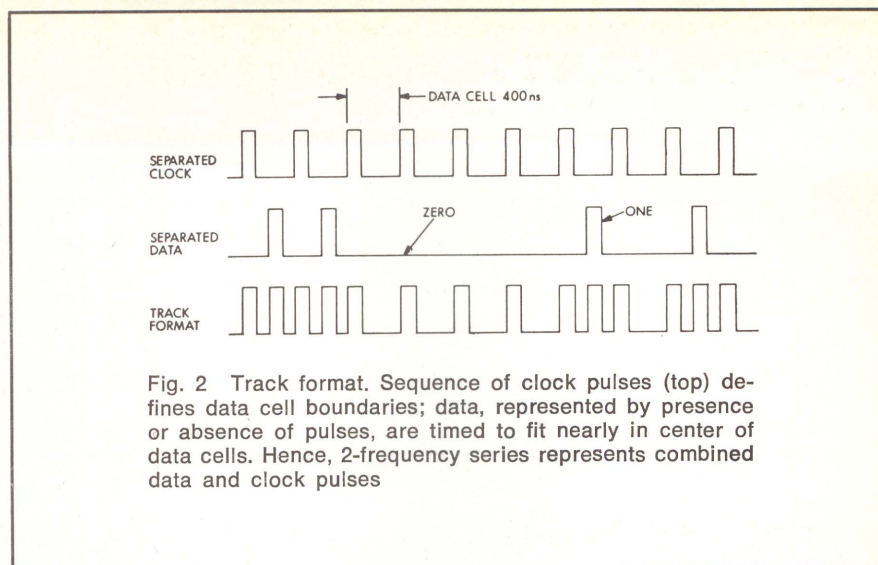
DATA CELL 400ns

SEPARATED CLOCK

ZERO

ONE

SEPARATED DATA

TRACK FORMAT

Fig. 2 Track format. Sequence of clock pulses (top) defines data cell boundaries; data, represented by presence or absence of pulses, are timed to fit nearly in center of data cells. Hence, 2-frequency series represents combined data and clock pulses